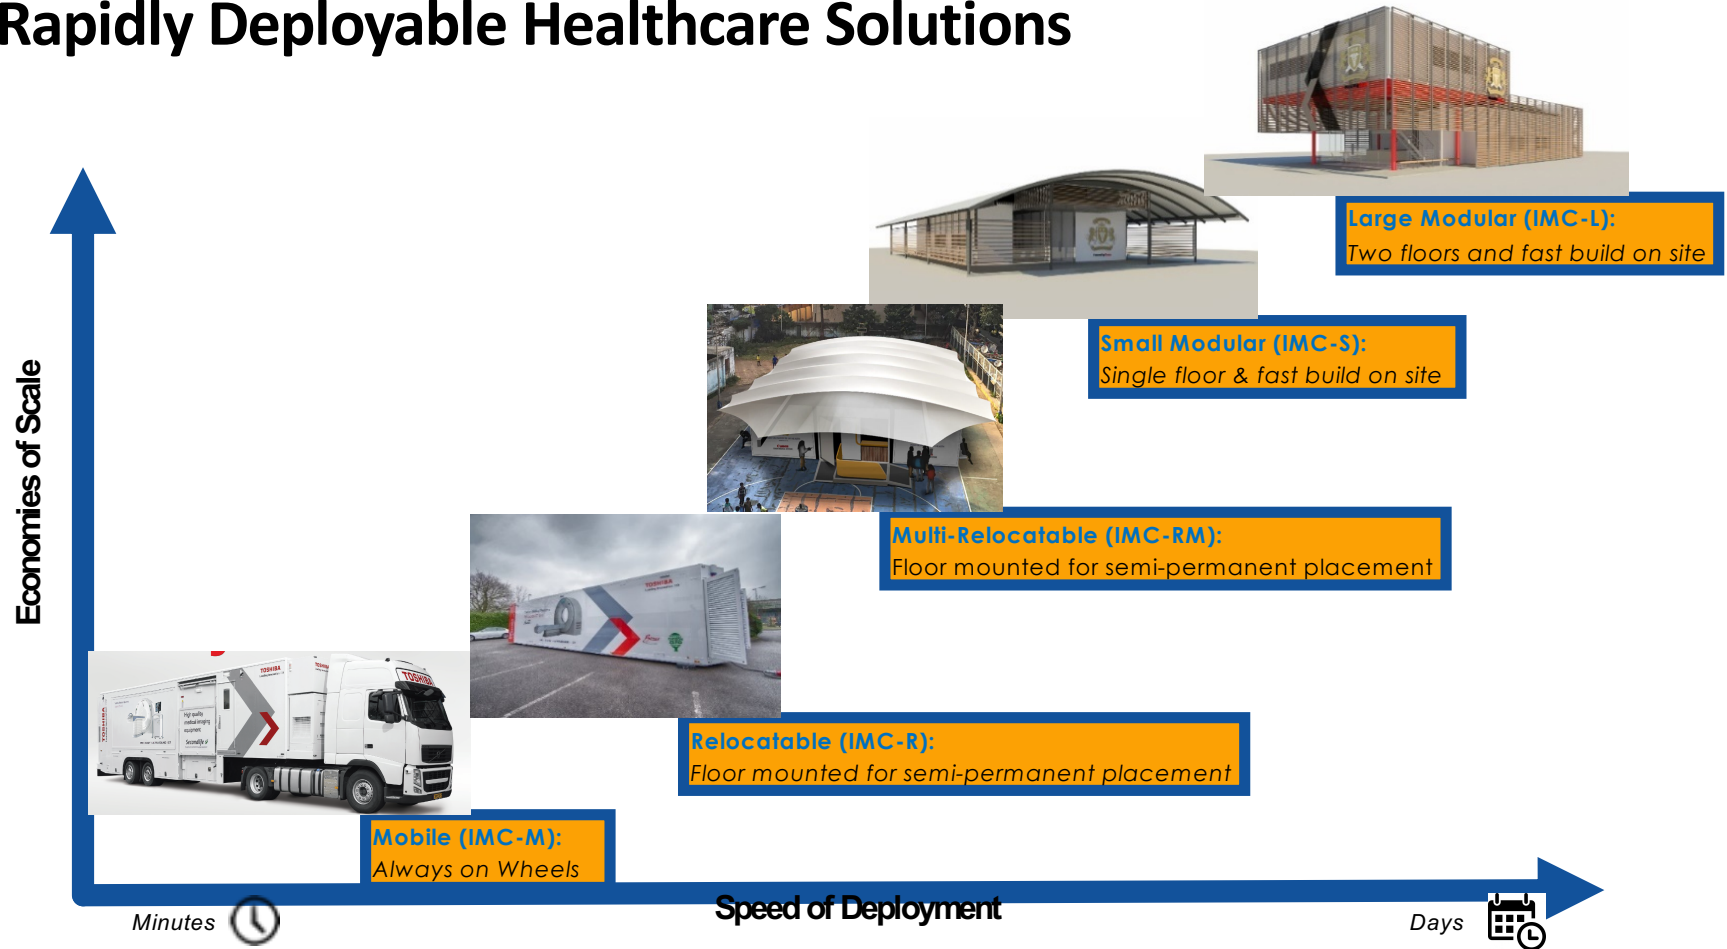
Rapidly Deployable Healthcare Solutions

Large Modular (IMC-L):
Two floors and fast build on site

Small Modular (IMC-S):
Single floor & fast build on site

Multi-Relocatable (IMC-RM):
Floor mounted for semi-permanent placement

Relocatable (IMC-R):
Floor mounted for semi-permanent placement

Mobile (IMC-M):
Always on Wheels

Economies of Scale

Minutes

Speed of Deployment

Days